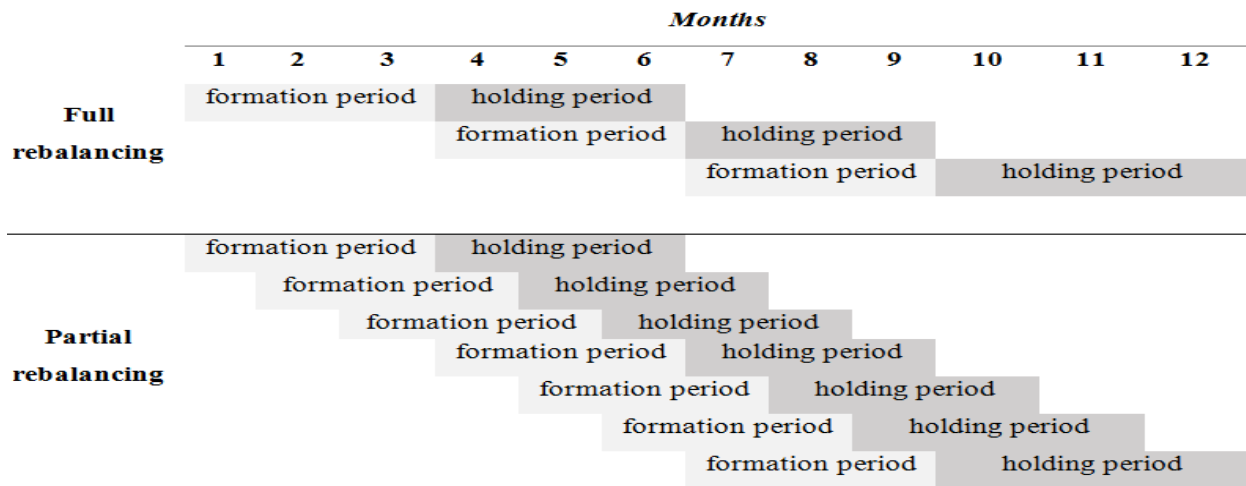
*Months*

1 2 3 4 5 6 7 8 9 10 11 12

**Full rebalancing**

formation period | holding period
formation period | holding period
formation period | holding period

**Partial rebalancing**

formation period | holding period
formation period | holding period
formation period | holding period
formation period | holding period
formation period | holding period
formation period | holding period
formation period | holding period